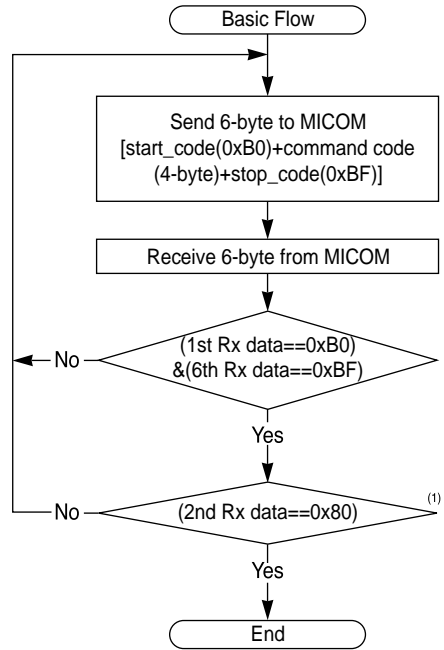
Basic Flow

Send 6-byte to MICOM [start_code(0xB0)+command code (4-byte)+stop_code(0xBF)]

Receive 6-byte from MICOM

No

(1st Rx data==0xB0) &(6th Rx data==0xBF)

Yes

No

(2nd Rx data==0x80)

(1)

Yes

End